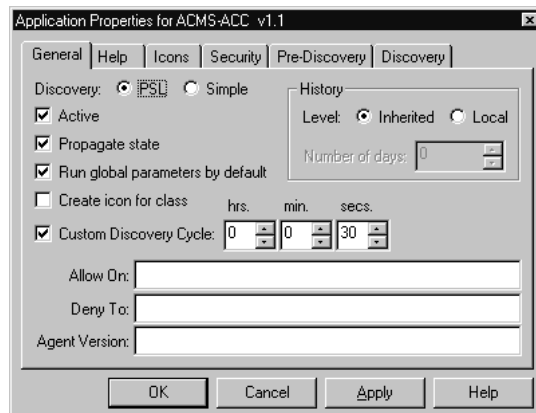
Application Properties for ACMS-ACC v1.1

General | Help | Icons | Security | Pre-Discovery | Discovery

Discovery: PSL Simple

History

Level: Inherited Local

Number of days: 0

Active

Propagate state

Run global parameters by default

Create icon for class

hrs. min. secs.

Custom Discovery Cycle: 0 0 30

Allow On:

Deny To:

Agent Version:

OK Cancel Apply Help